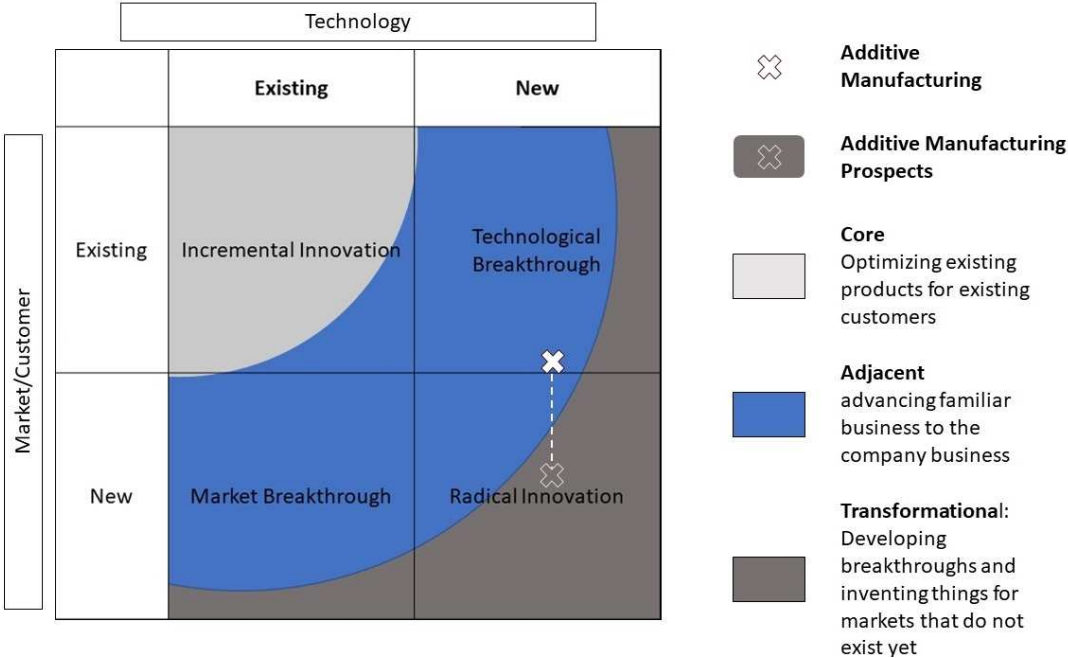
Technology

Market/Customer

|  | Existing | New |
|---|---|---|
| Existing | Incremental Innovation | Technological Breakthrough |
| New | Market Breakthrough | Radical Innovation |

Additive Manufacturing

Additive Manufacturing Prospects

Core
Optimizing existing products for existing customers

Adjacent
advancing familiar business to the company business

Transformational:
Developing breakthroughs and inventing things for markets that do not exist yet